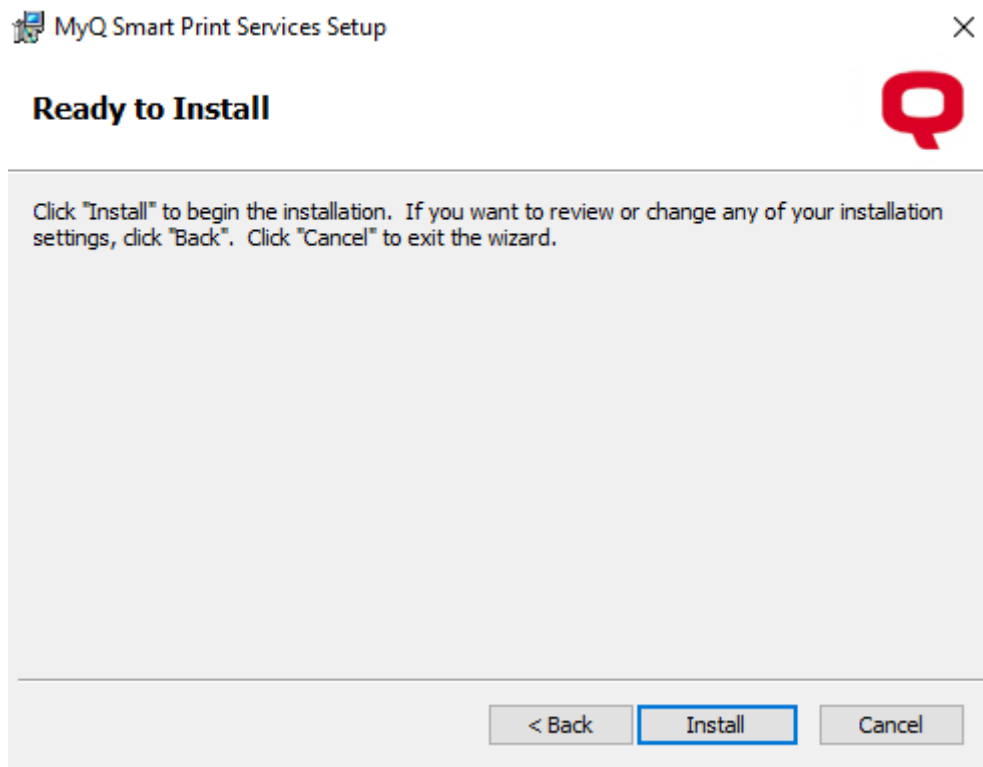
MyQ Smart Print Services Setup

Ready to Install

Click "Install" to begin the installation. If you want to review or change any of your installation settings, click "Back". Click "Cancel" to exit the wizard.

< Back Install Cancel